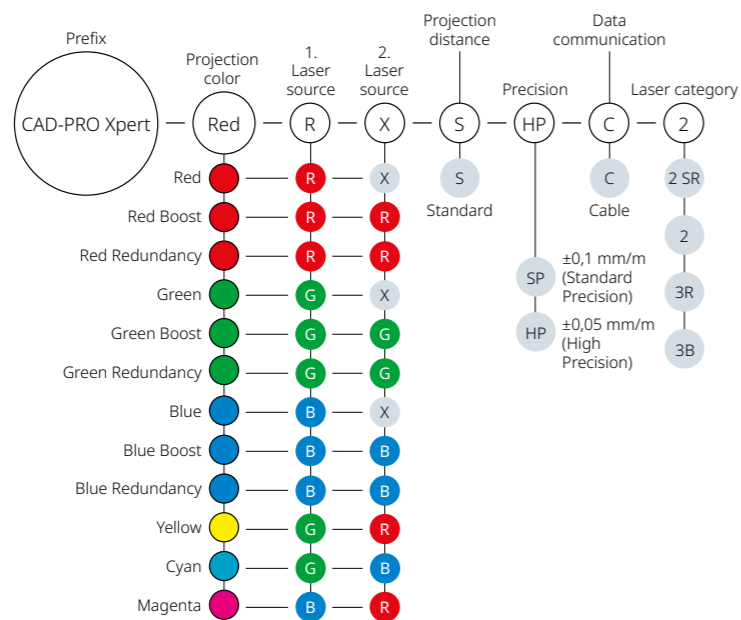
Prefix

CAD-PRO Xpert

Projection color

Red

1. Laser source

R

2. Laser source

X

Projection distance

S

Precision

HP

Data communication

C

Laser category

2

| | | |
|---|---|---|
| Red | R | X |
| Red Boost | R | R |
| Red Redundancy | R | R |
| Green | G | X |
| Green Boost | G | G |
| Green Redundancy | G | G |
| Blue | B | X |
| Blue Boost | B | B |
| Blue Redundancy | B | B |
| Yellow | G | R |
| Cyan | G | B |
| Magenta | B | R |

S
Standard

SP ±0,1 mm/m (Standard Precision)
HP ±0,05 mm/m (High Precision)

C
Cable

2 SR
2
3R
3B